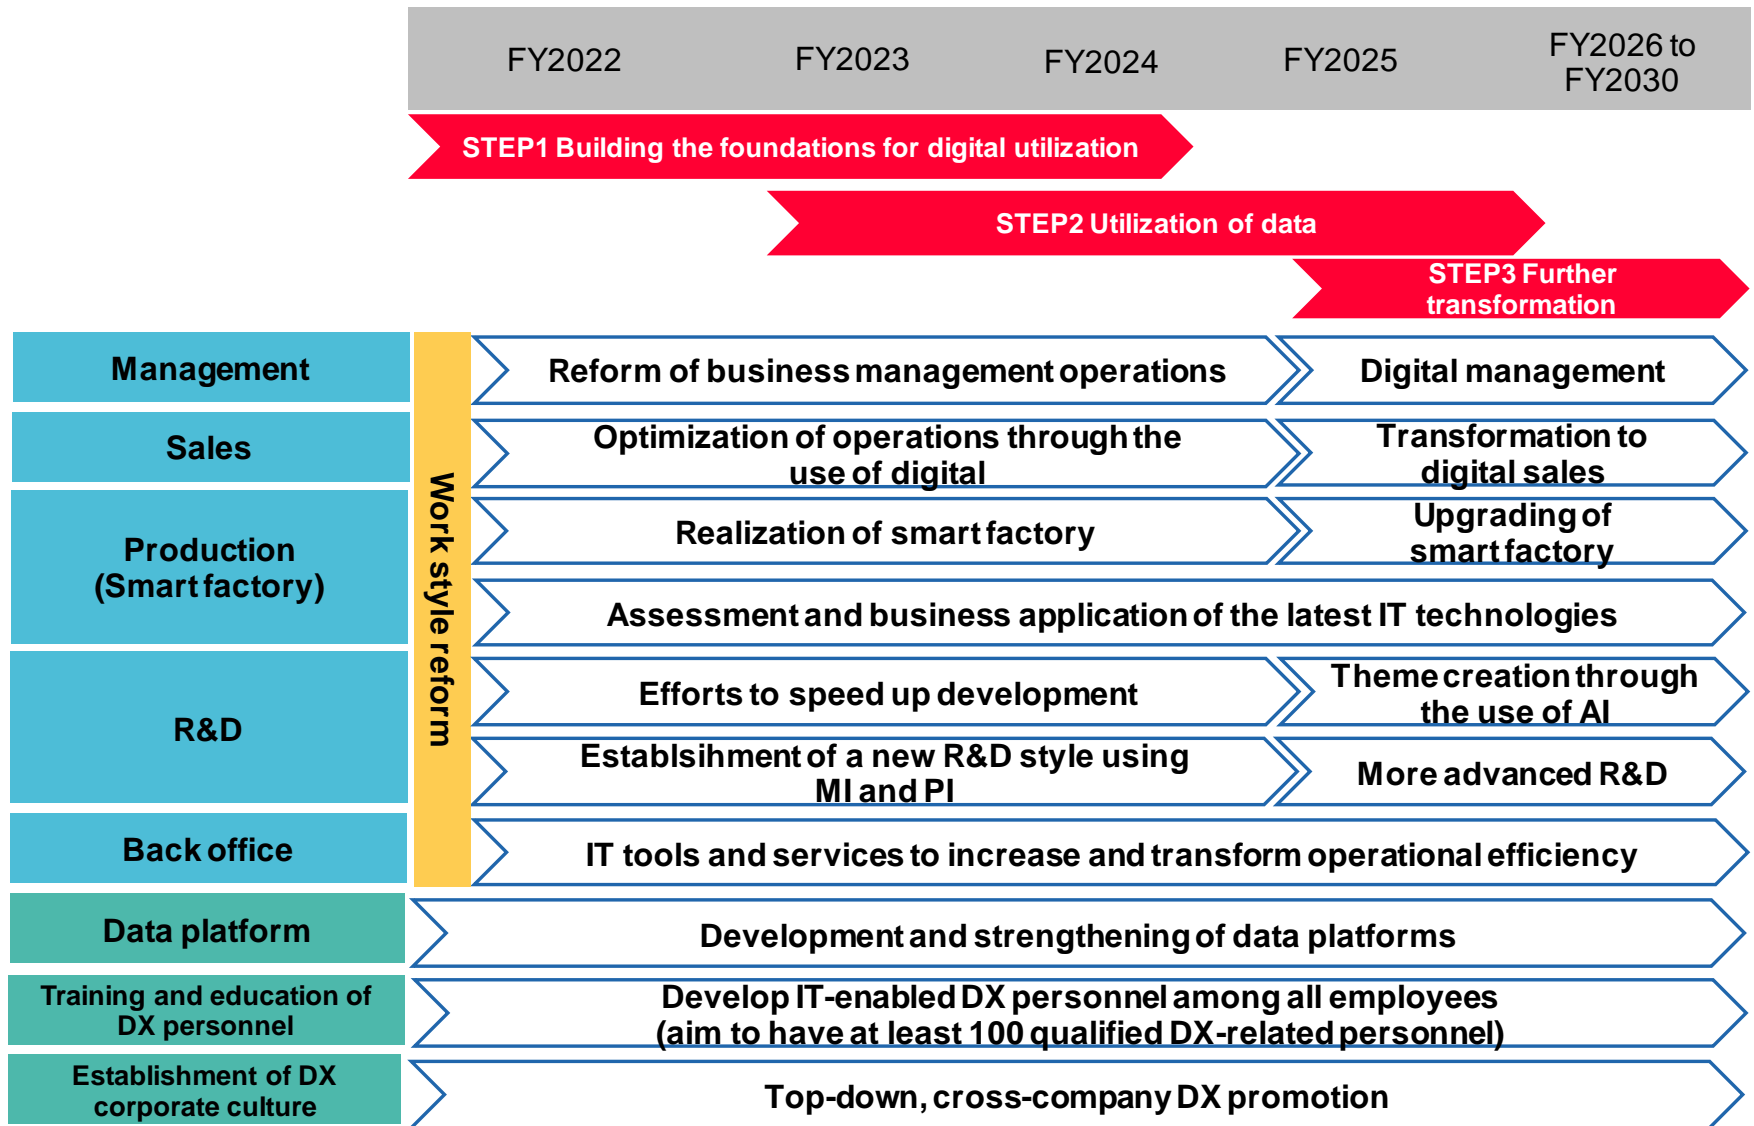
FY2022 FY2023 FY2024 FY2025 FY2026 to FY2030

STEP1 Building the foundations for digital utilization

STEP2 Utilization of data

STEP3 Further transformation

Management

Sales

Production (Smart factory)

R&D

Back office

Work style reform

Reform of business management operations

Digital management

Optimization of operations through the use of digital

Transformation to digital sales

Realization of smart factory

Upgrading of smart factory

Assessment and business application of the latest IT technologies

Efforts to speed up development

Theme creation through the use of AI

Establsihment of a new R&D style using MI and PI

More advanced R&D

IT tools and services to increase and transform operational efficiency

Data platform

Development and strengthening of data platforms

Training and education of DX personnel

Develop IT-enabled DX personnel among all employees (aim to have at least 100 qualified DX-related personnel)

Establishment of DX corporate culture

Top-down, cross-company DX promotion